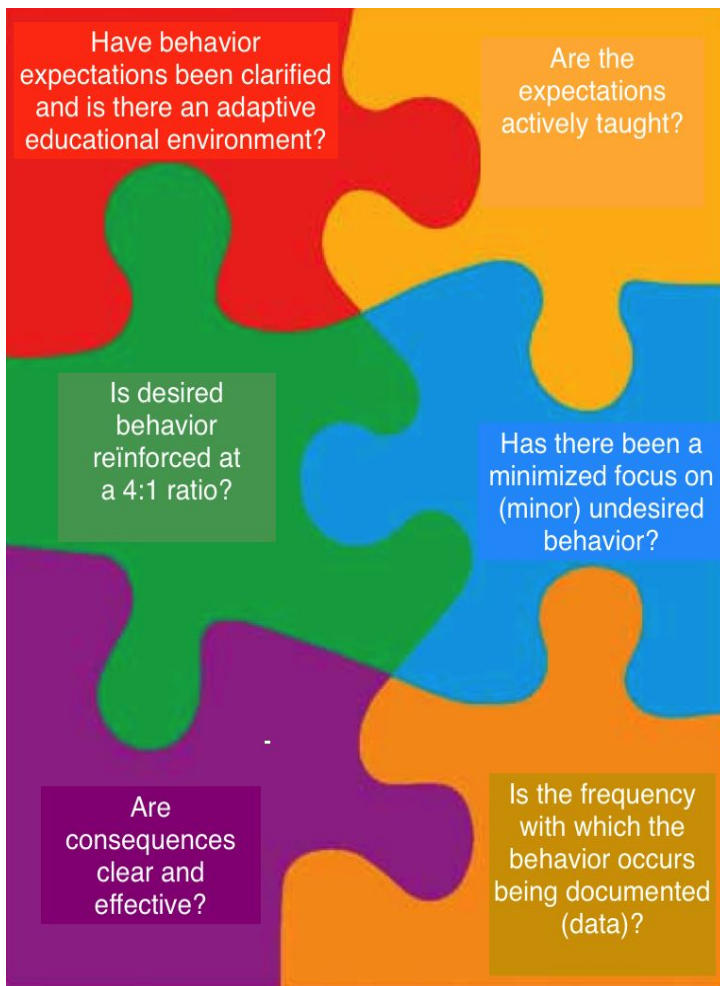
Have behavior expectations been clarified and is there an adaptive educational environment?

Are the expectations actively taught?

Is desired behavior reïnforced at a 4:1 ratio?

Has there been a minimized focus on (minor) undesired behavior?

-

Are consequences clear and effective?

Is the frequency with which the behavior occurs being documented (data)?